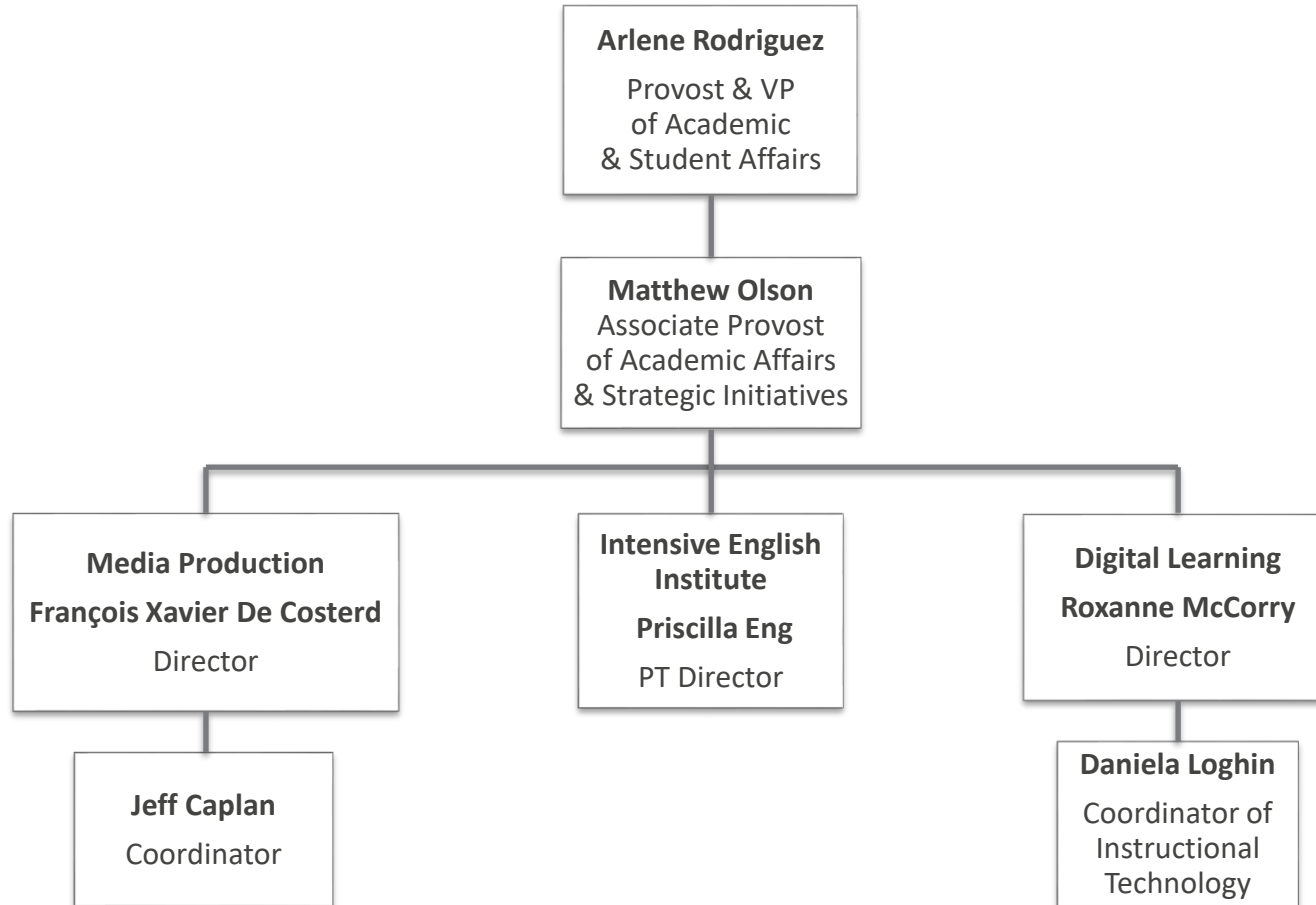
Arlene Rodriguez
Provost & VP of Academic & Student Affairs

Matthew Olson
Associate Provost of Academic Affairs & Strategic Initiatives

Media Production
François Xavier De Costerd
Director

Intensive English Institute
Priscilla Eng
PT Director

Digital Learning
Roxanne McCorry
Director

Jeff Caplan
Coordinator

Daniela Loghin
Coordinator of Instructional Technology